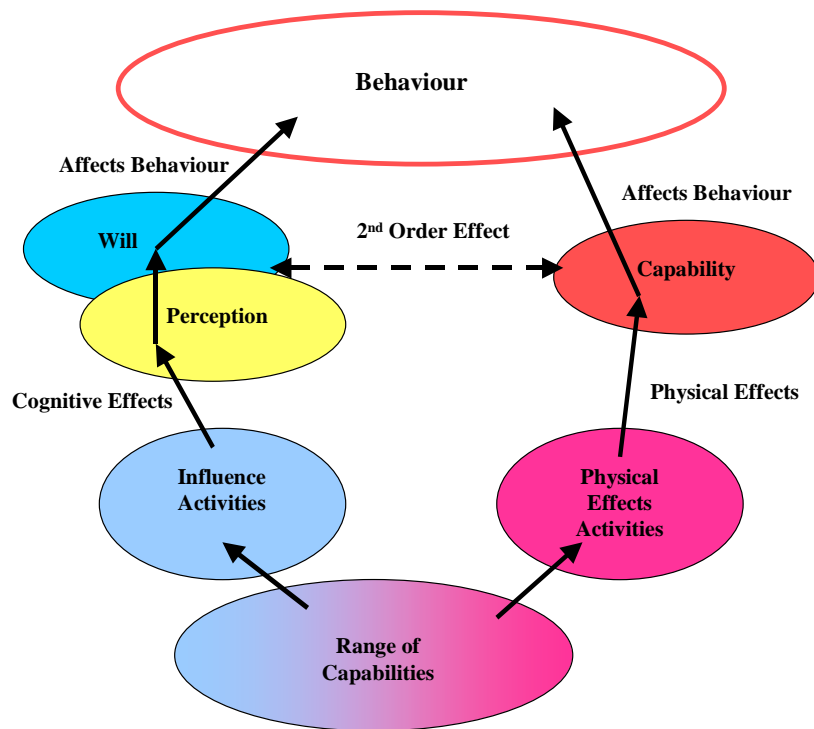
Behaviour

Affects Behaviour

Affects Behaviour

Will

$2^{nd}$ Order Effect

Capability

Perception

Cognitive Effects

Physical Effects

Influence Activities

Physical Effects Activities

Range of Capabilities